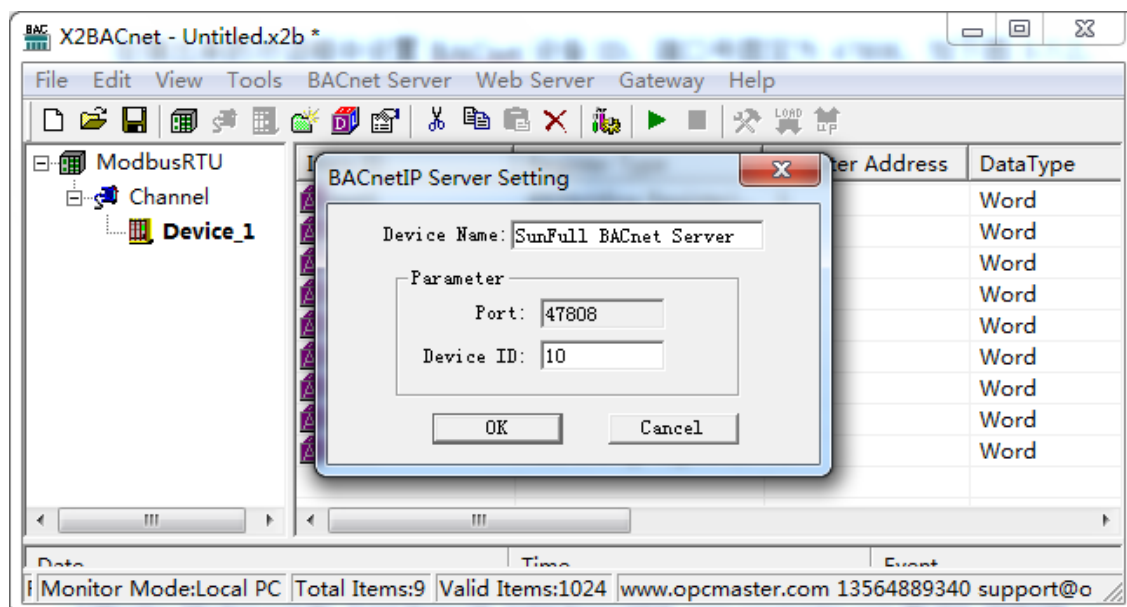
X2BACnet - Untitled.x2b *

File Edit View Tools BACnet Server Web Server Gateway Help

ModbusRTU
Channel
Device_1

ter Address | DataType
Word
Word
Word
Word
Word
Word
Word
Word
Word

BACnetIP Server Setting

Device Name: SunFull BACnet Server

Parameter
Port: 47808
Device ID: 10

OK Cancel

Date Time Event

Monitor Mode:Local PC | Total Items:9 | Valid Items:1024 | www.opcmaster.com 13564889340 support@o